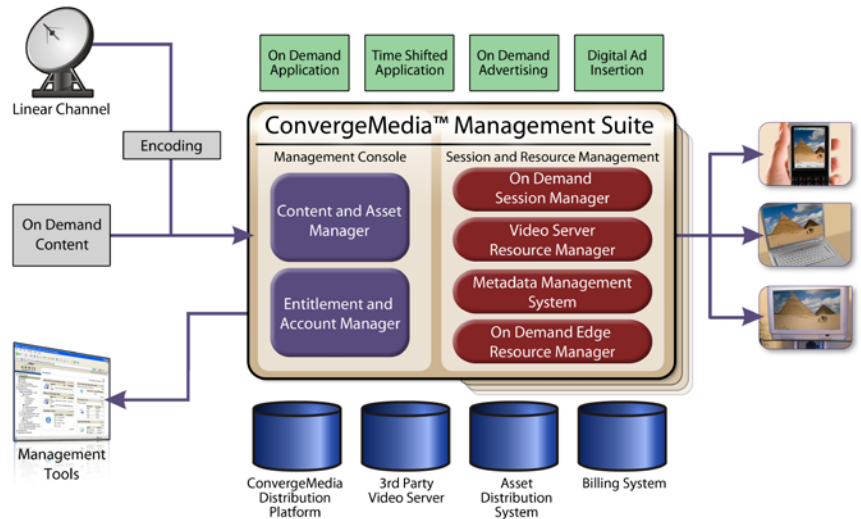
Linear Channel

Encoding

On Demand Content

On Demand Application

Time Shifted Application

On Demand Advertising

Digital Ad Insertion

ConvergeMedia™ Management Suite

Management Console

Content and Asset Manager

Entitlement and Account Manager

Session and Resource Management

On Demand Session Manager

Video Server Resource Manager

Metadata Management System

On Demand Edge Resource Manager

Management Tools

ConvergeMedia Distribution Platform

3rd Party Video Server

Asset Distribution System

Billing System